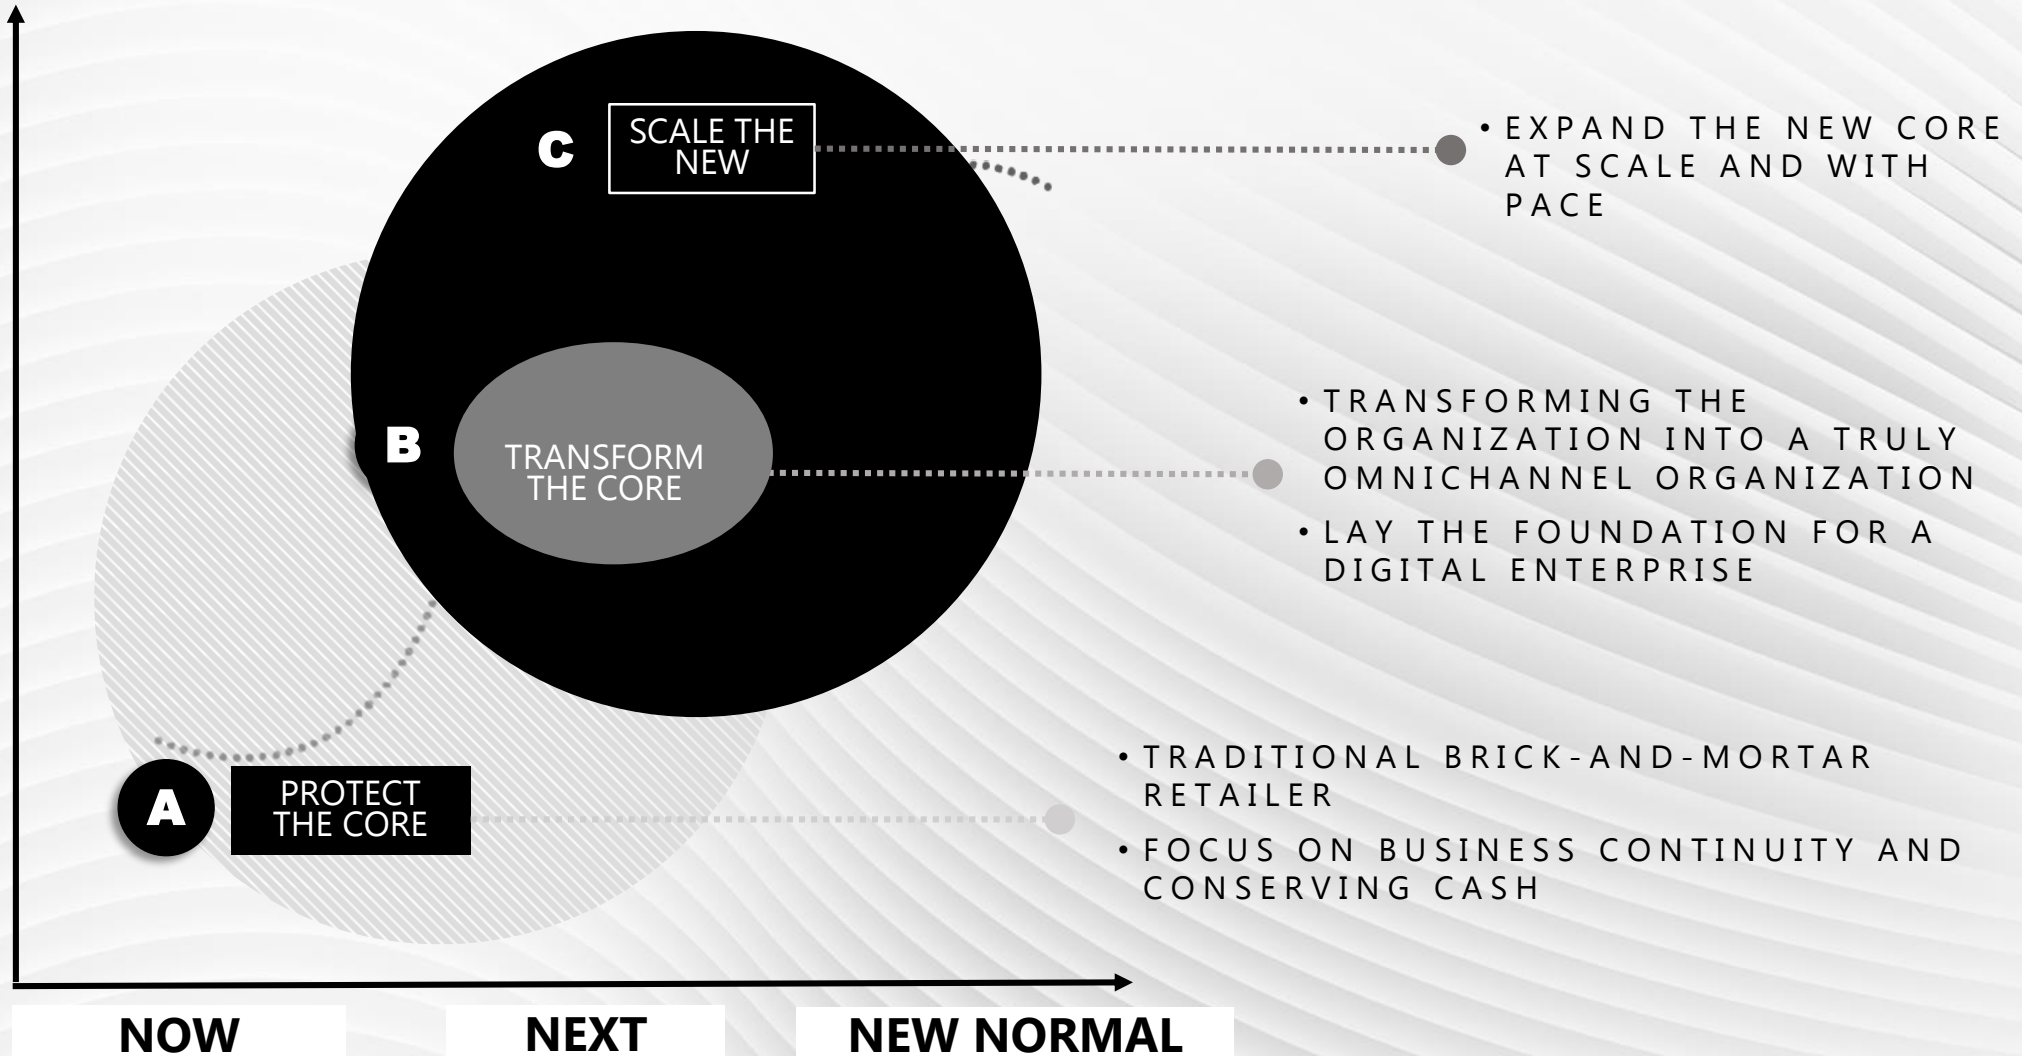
C SCALE THE NEW

• EXPAND THE NEW CORE AT SCALE AND WITH PACE

B TRANSFORM THE CORE

• TRANSFORMING THE ORGANIZATION INTO A TRULY OMNICHANNEL ORGANIZATION

• LAY THE FOUNDATION FOR A DIGITAL ENTERPRISE

A PROTECT THE CORE

• TRADITIONAL BRICK-AND-MORTAR RETAILER

• FOCUS ON BUSINESS CONTINUITY AND CONSERVING CASH

NOW

NEXT

NEW NORMAL